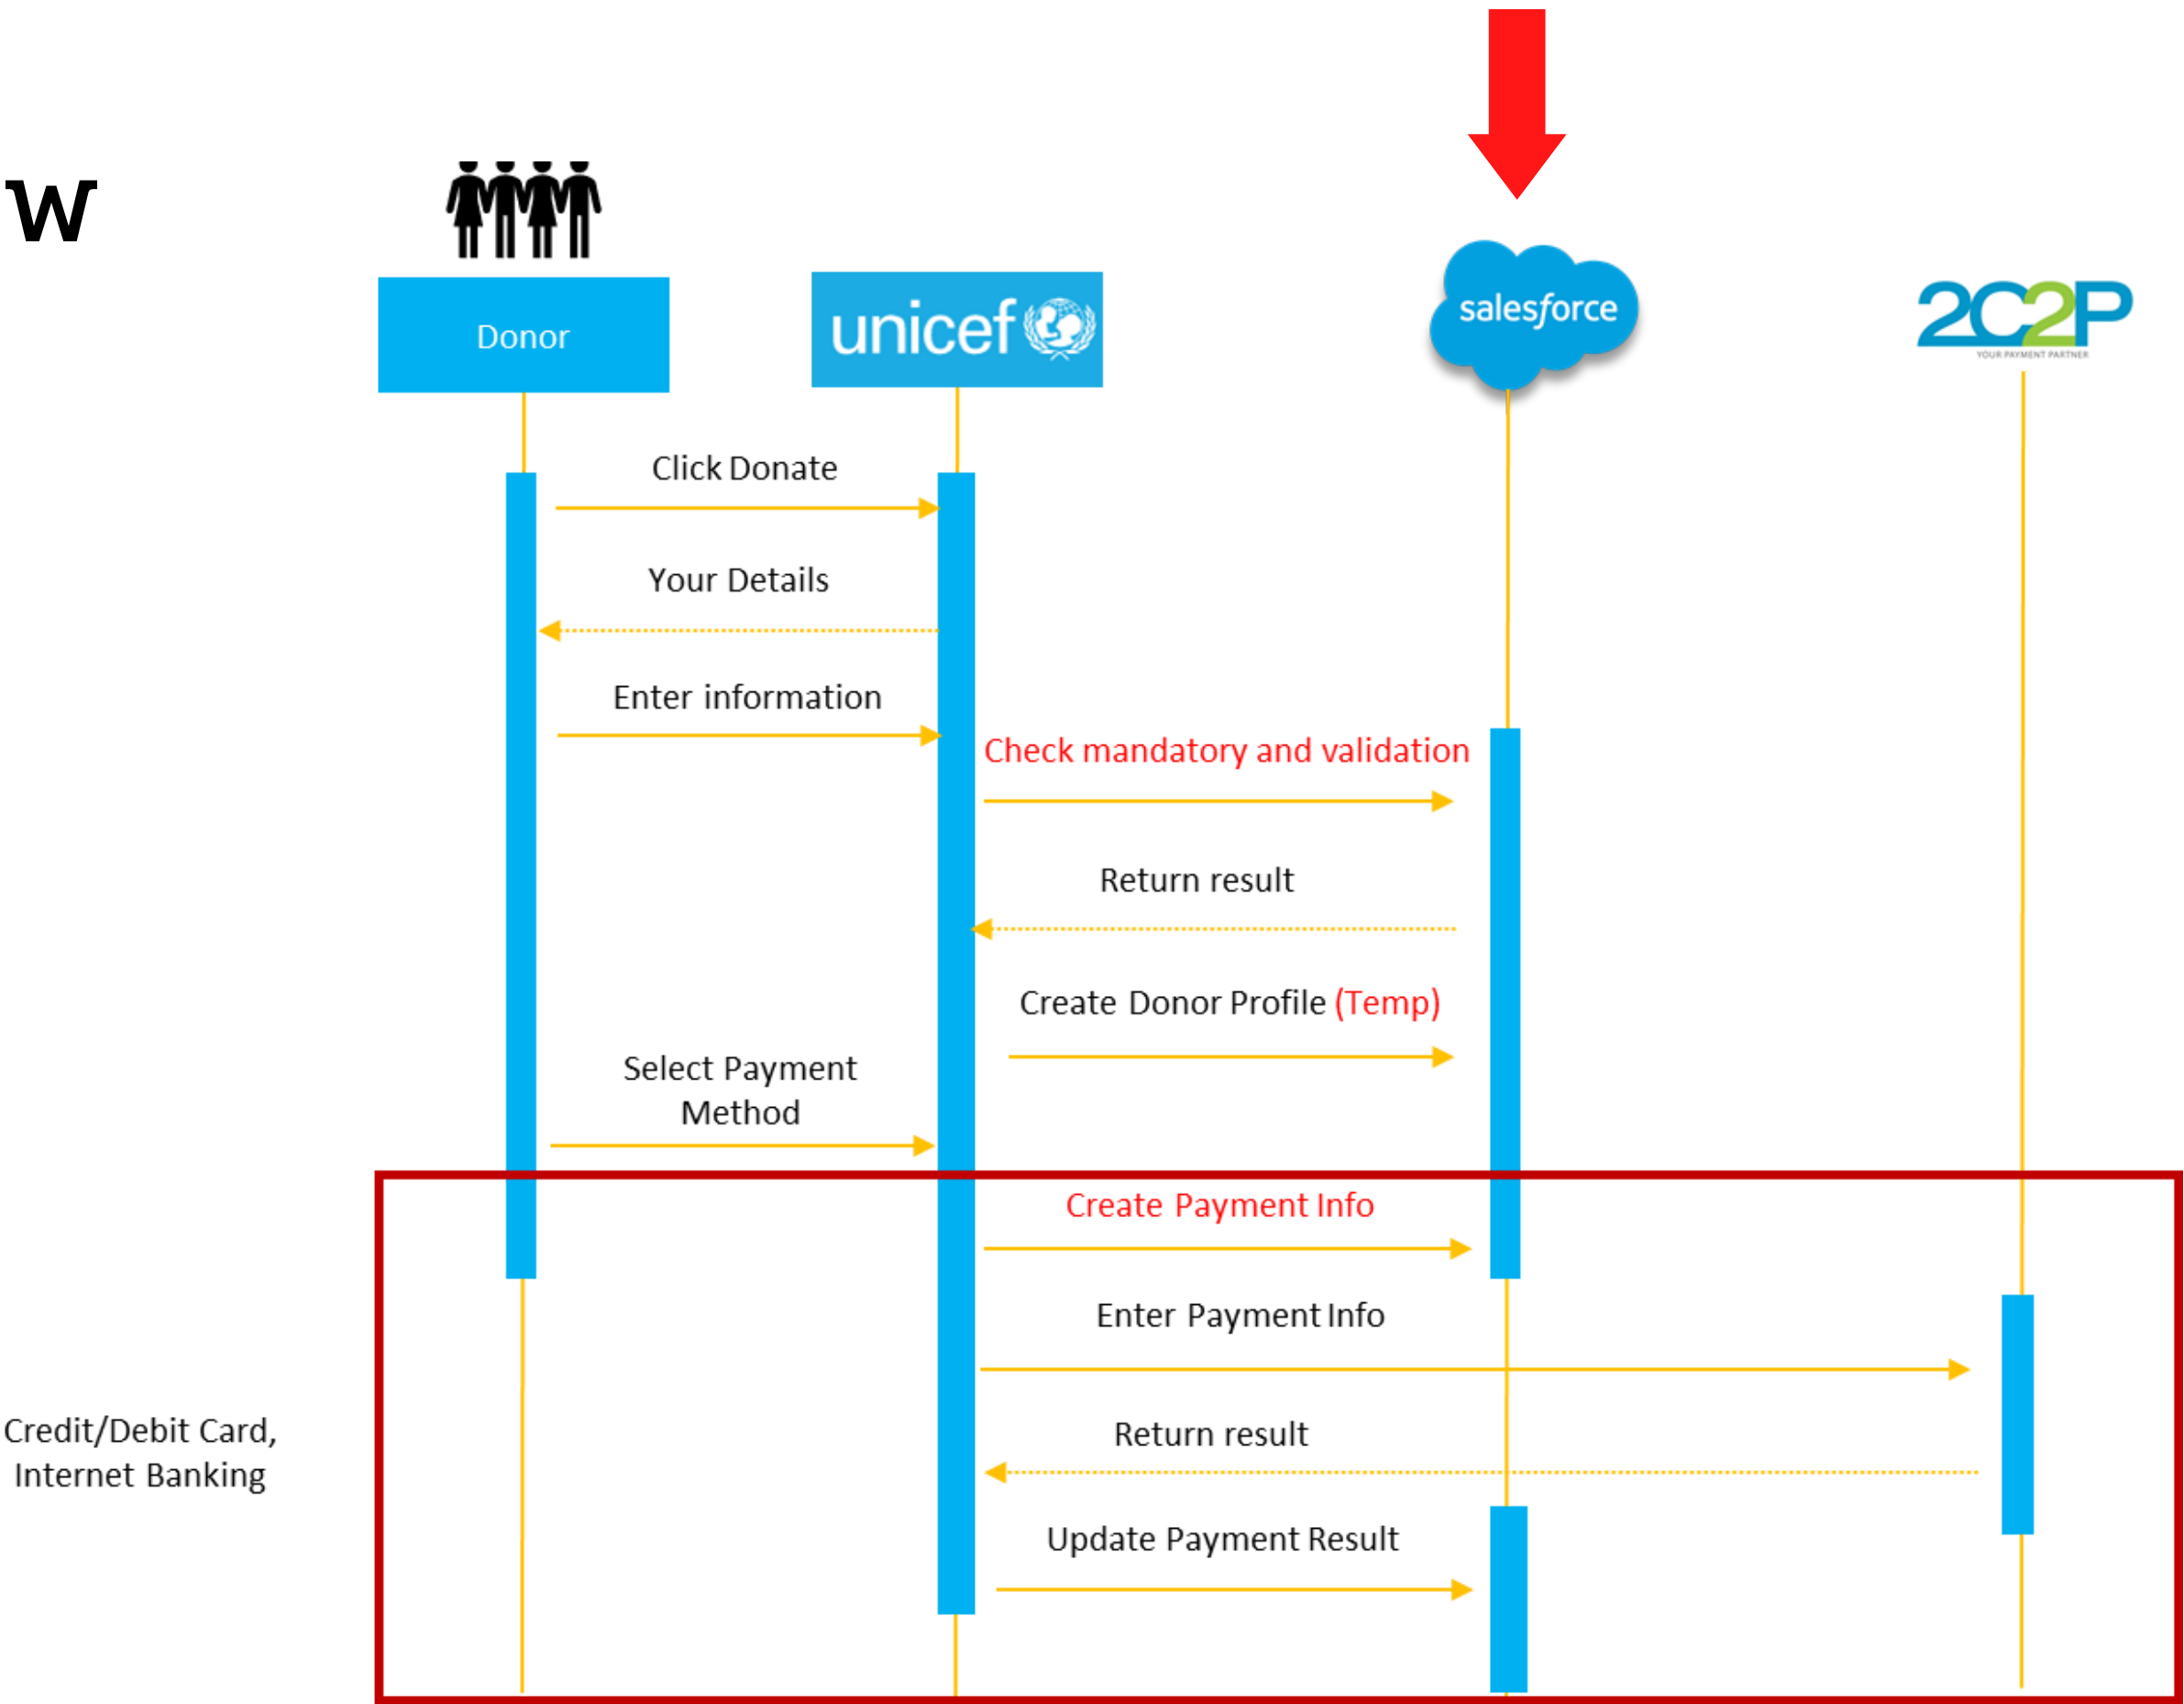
w

Donor

unicef

salesforce

2C2P
YOUR PAYMENT PARTNER

Click Donate

Your Details

Enter information

Check mandatory and validation

Return result

Create Donor Profile (Temp)

Select Payment Method

Create Payment Info

Enter Payment Info

Credit/Debit Card, Internet Banking

Return result

Update Payment Result